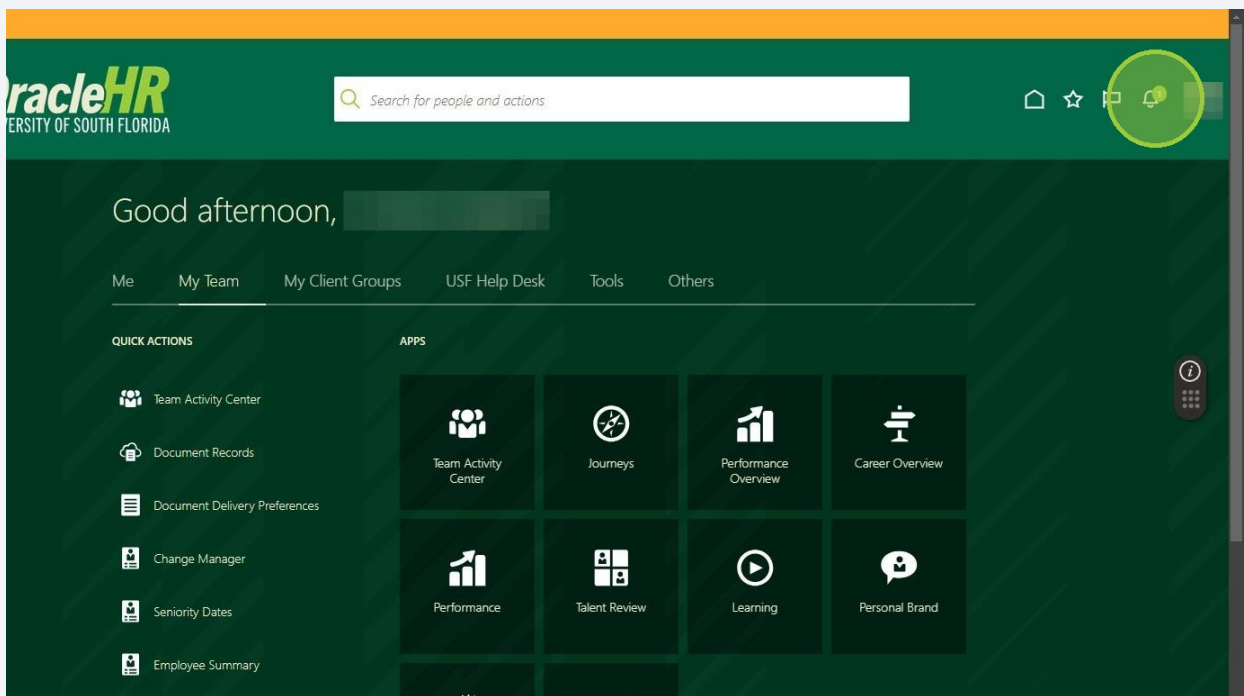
racleHR
ERSITY OF SOUTH FLORIDA

Search for people and actions

1

Good afternoon,

Me My Team My Client Groups USF Help Desk Tools Others

QUICK ACTIONS

Team Activity Center

Document Records

Document Delivery Preferences

Change Manager

Seniority Dates

Employee Summary

APPS

Team Activity Center

Journeys

Performance Overview

Career Overview

Performance

Talent Review

Learning

Personal Brand